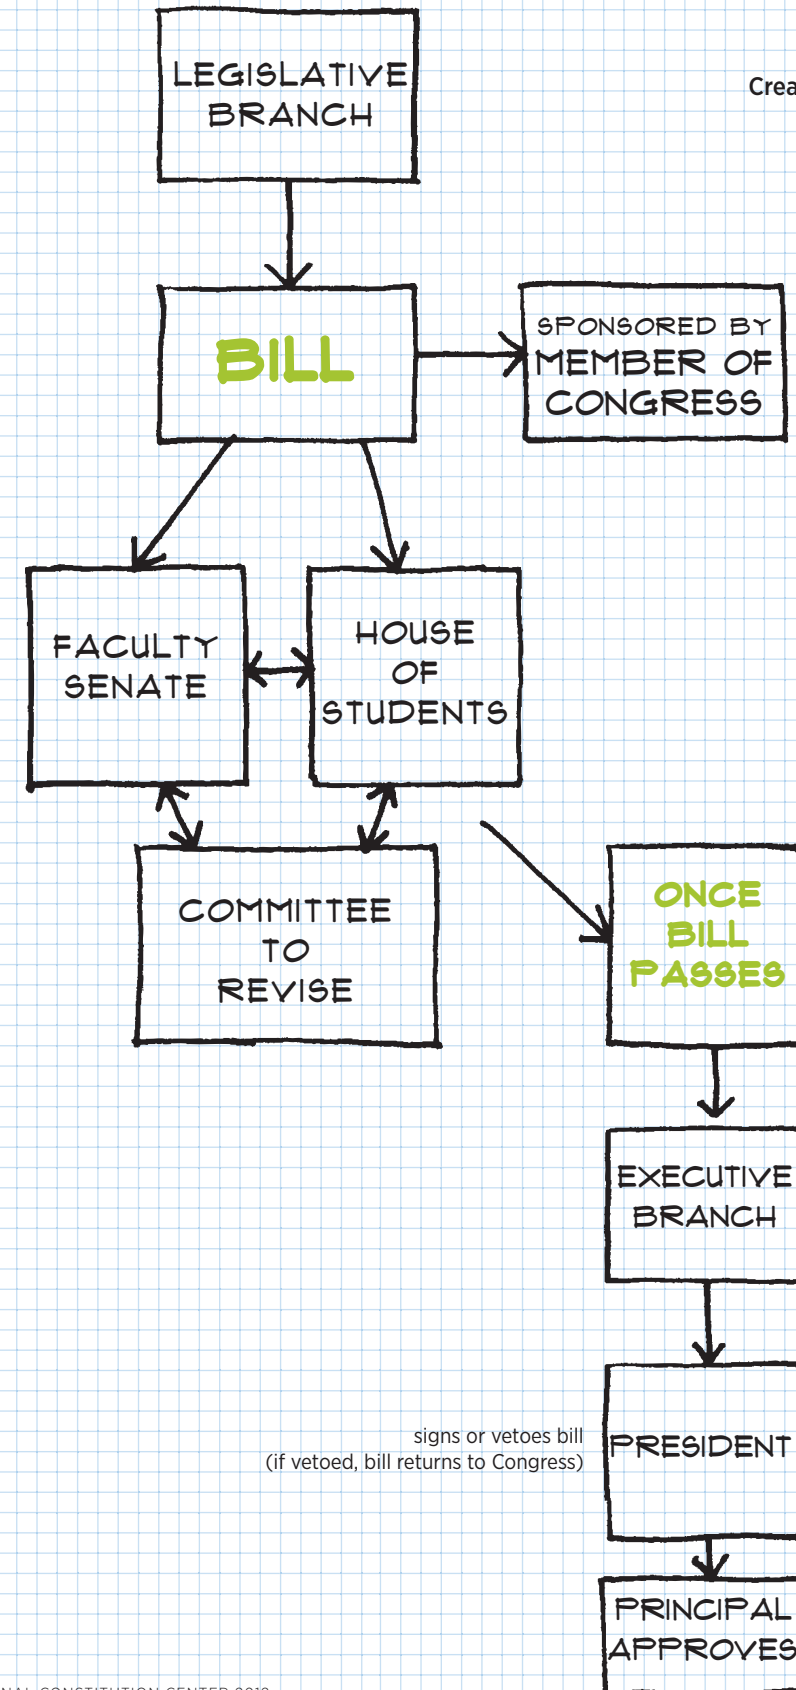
LEGISLATIVE BRANCH

Crea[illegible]

BILL

SPONSORED BY MEMBER OF CONGRESS

FACULTY SENATE

HOUSE OF STUDENTS

COMMITTEE TO REVISE

ONCE BILL PASSES

EXECUTIVE BRANCH

signs or vetoes bill
(if vetoed, bill returns to Congress)

PRESIDENT

PRINCIPAL APPROVES

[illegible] CONSTITUTION CENTER 2012